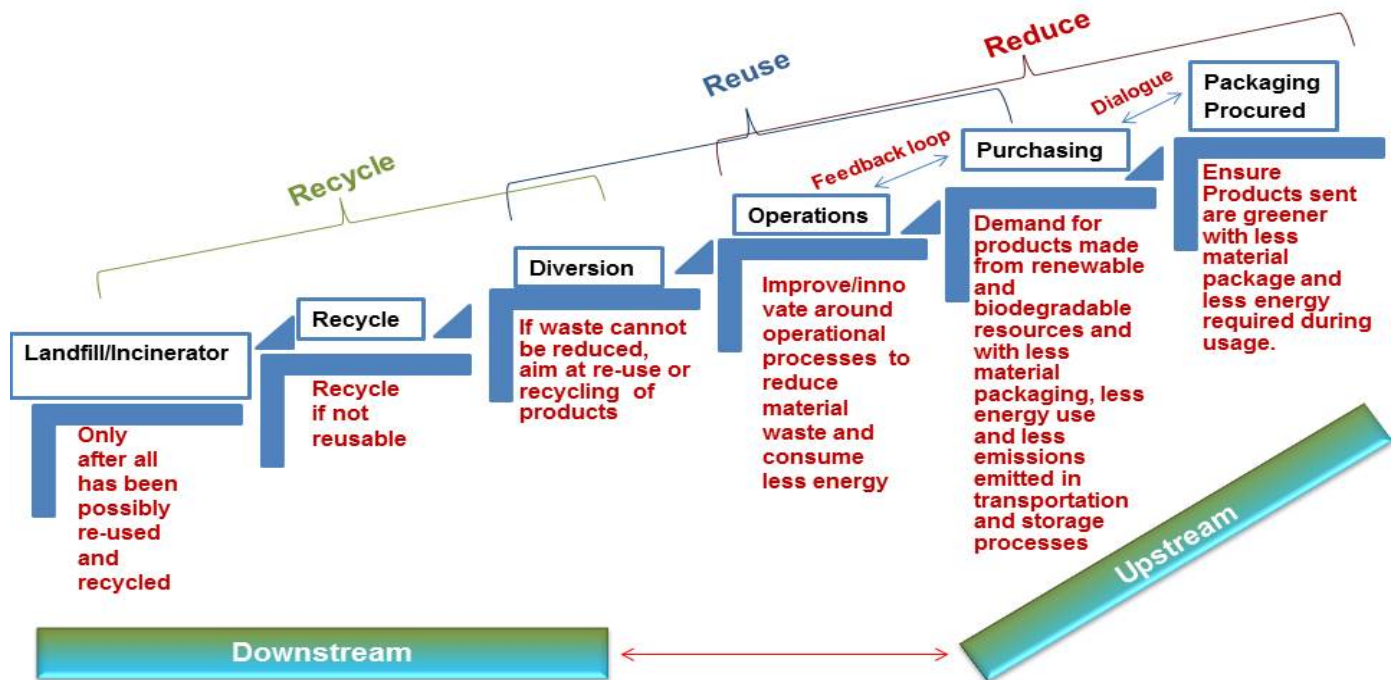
Reduce

Reuse

Recycle

Dialogue

Packaging Procured

Feedback loop

Purchasing

Ensure Products sent are greener with less material package and less energy required during usage.

Operations

Demand for products made from renewable and biodegradable resources and with less material packaging, less energy use and less emissions emitted in transportation and storage processes

Diversion

Improve/innovate around operational processes to reduce material waste and consume less energy

Recycle

If waste cannot be reduced, aim at re-use or recycling of products

Landfill/Incinerator

Recycle if not reusable

Only after all has been possibly re-used and recycled

Upstream

Downstream